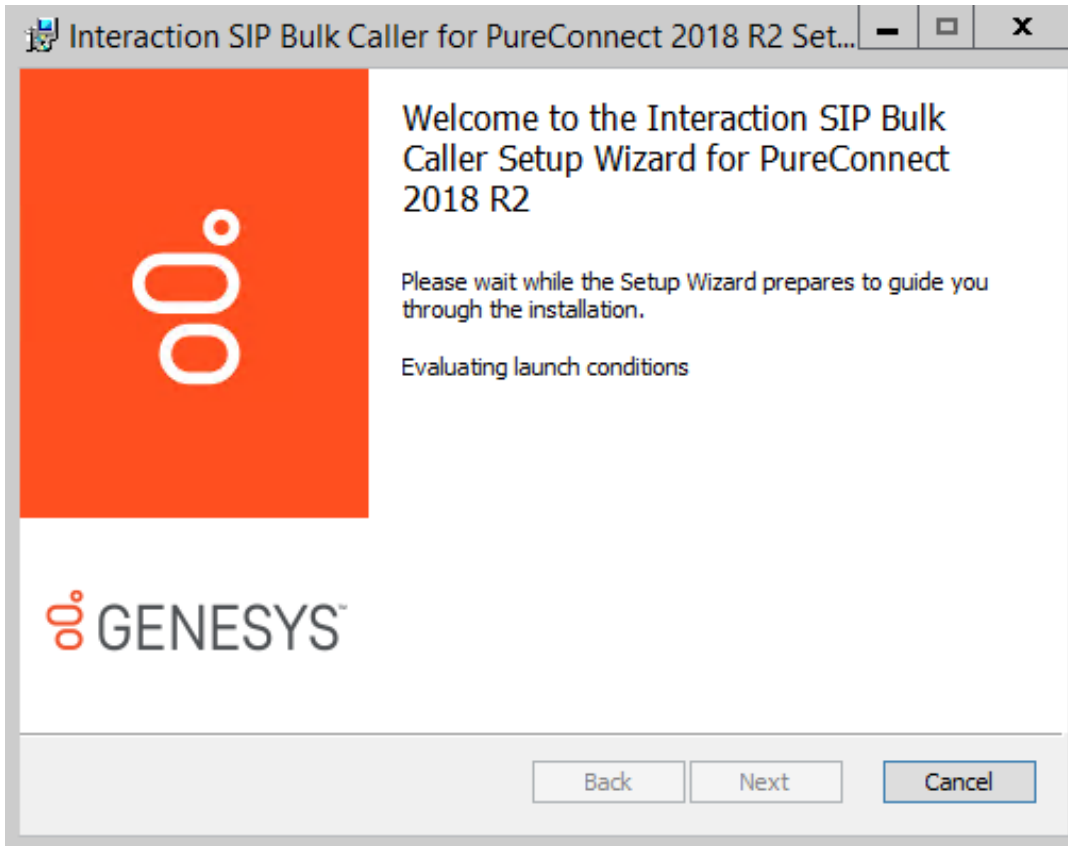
Interaction SIP Bulk Caller for PureConnect 2018 R2 Set...

Welcome to the Interaction SIP Bulk Caller Setup Wizard for PureConnect 2018 R2

Please wait while the Setup Wizard prepares to guide you through the installation.

Evaluating launch conditions

GENESYS™

Back

Next

Cancel